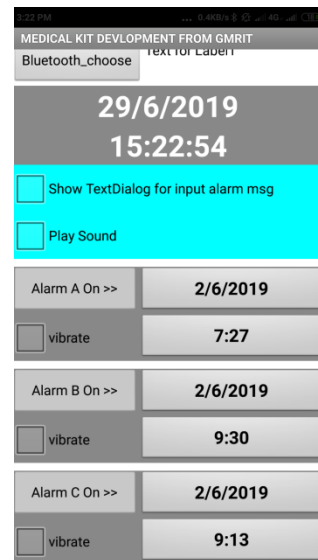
3:22 PM ... 0.4KB/s 4G

MEDICAL KIT DEVLOPMENT FROM GMRIT

Bluetooth_choose

Text for Label1

29/6/2019
15:22:54

Show TextDialog for input alarm msg

Play Sound

Alarm A On >>

2/6/2019

vibrate

7:27

Alarm B On >>

2/6/2019

vibrate

9:30

Alarm C On >>

2/6/2019

vibrate

9:13